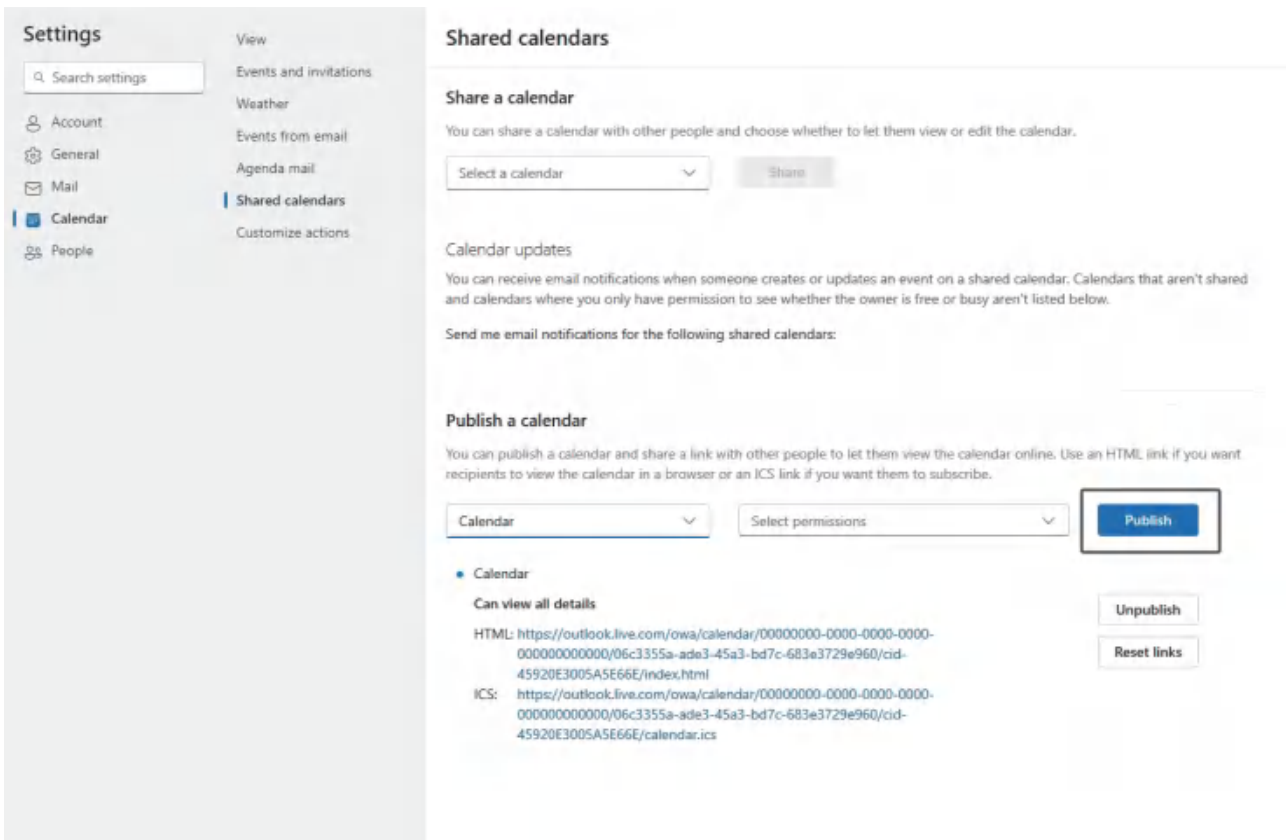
Settings

Search settings

Account
General
Mail
Calendar
People

View
Events and invitations
Weather
Events from email
Agenda mail
Shared calendars
Customize actions

Shared calendars

Share a calendar

You can share a calendar with other people and choose whether to let them view or edit the calendar.

Select a calendar

Share

Calendar updates

You can receive email notifications when someone creates or updates an event on a shared calendar. Calendars that aren't shared and calendars where you only have permission to see whether the owner is free or busy aren't listed below.

Send me email notifications for the following shared calendars:

Publish a calendar

You can publish a calendar and share a link with other people to let them view the calendar online. Use an HTML link if you want recipients to view the calendar in a browser or an ICS link if you want them to subscribe.

Calendar

Select permissions

Publish

• Calendar

Can view all details

Unpublish

Reset links

HTML: https://outlook.live.com/owa/calendar/00000000-0000-0000-0000-000000000000/06c3355a-ade3-45a3-bd7c-683e3729e960/cid-45920E3005A5E66E/index.html

ICS: https://outlook.live.com/owa/calendar/00000000-0000-0000-0000-000000000000/06c3355a-ade3-45a3-bd7c-683e3729e960/cid-45920E3005A5E66E/calendar.ics